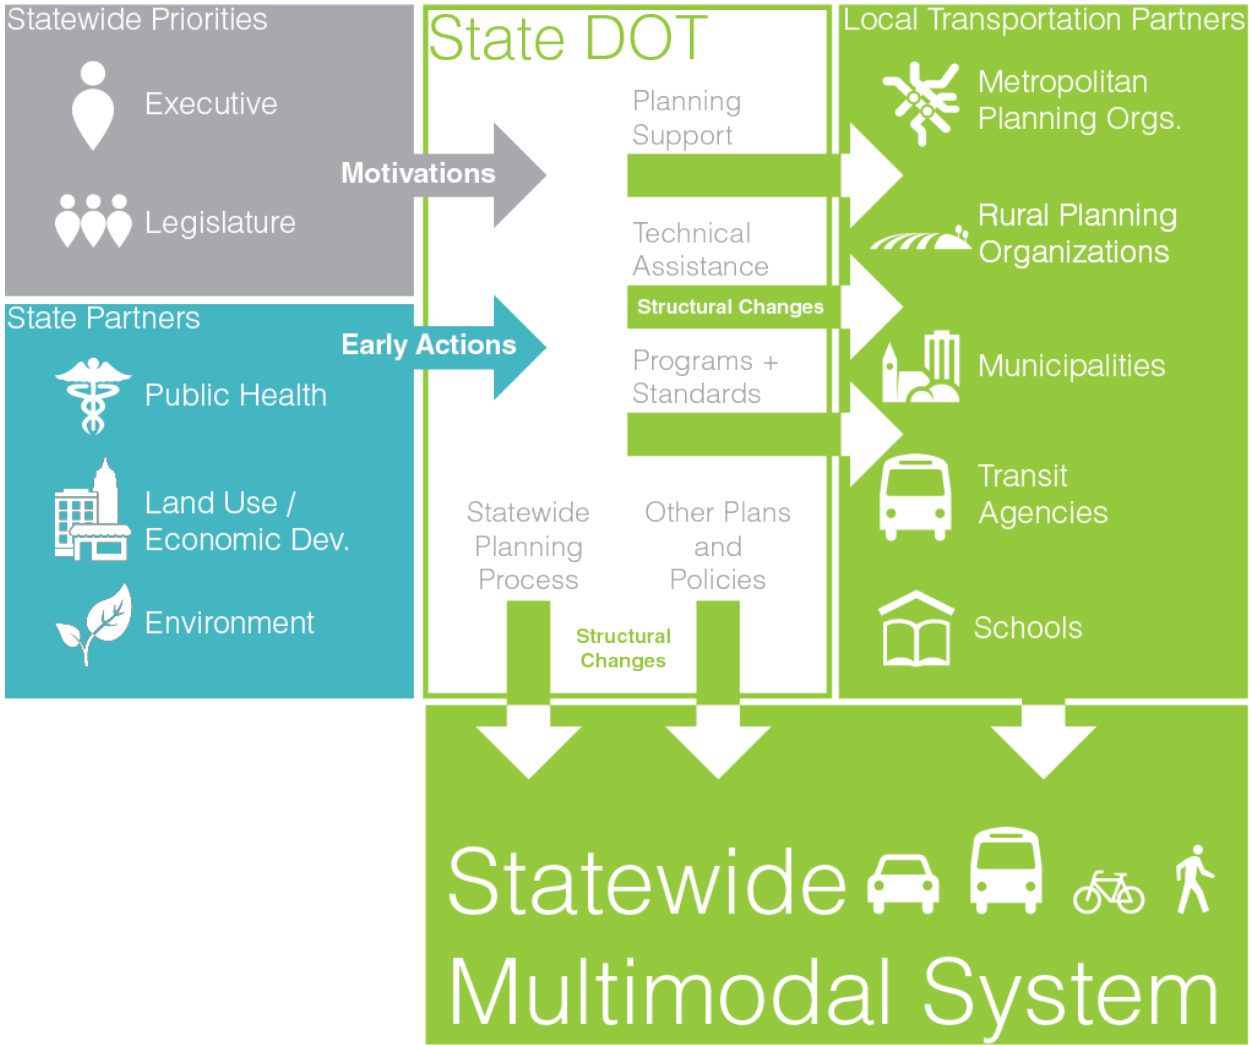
Statewide Priorities

Executive

Legislature

State Partners

Public Health

Land Use / Economic Dev.

Environment

Motivations

Early Actions

State DOT

Planning Support

Technical Assistance

Structural Changes

Programs + Standards

Statewide Planning Process

Other Plans and Policies

Structural Changes

Local Transportation Partners

Metropolitan Planning Orgs.

Rural Planning Organizations

Municipalities

Transit Agencies

Schools

Statewide Multimodal System